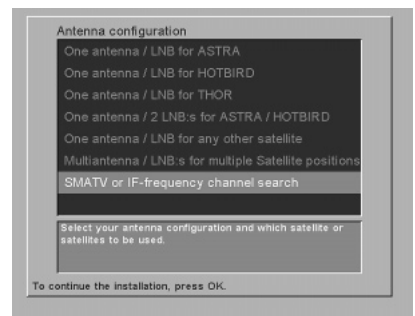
Antenna configuration

One antenna / LNB for ASTRA

One antenna / LNB for HOTBIRD

One antenna / LNB for THOR

One antenna / 2 LNB:s for ASTRA / HOTBIRD

One antenna / LNB for any other satellite

Multiantenna / LNB:s for multiple Satellite positions

SMATV or IF-frequency channel search

Select your antenna configuration and which satellite or satellites to be used.

To continue the installation, press OK.